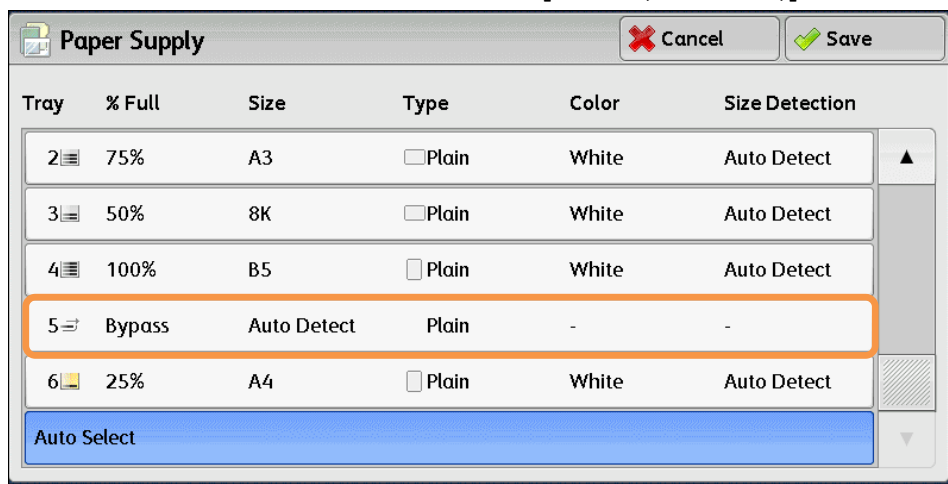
Paper Supply

Cancel

Save

| Tray | % Full | Size | Type | Color | Size Detection |
|---|---|---|---|---|---|
| 2 | 75% | A3 | Plain | White | Auto Detect |
| 3 | 50% | 8K | Plain | White | Auto Detect |
| 4 | 100% | B5 | Plain | White | Auto Detect |
| 5 | Bypass | Auto Detect | Plain | - | - |
| 6 | 25% | A4 | Plain | White | Auto Detect |

Auto Select